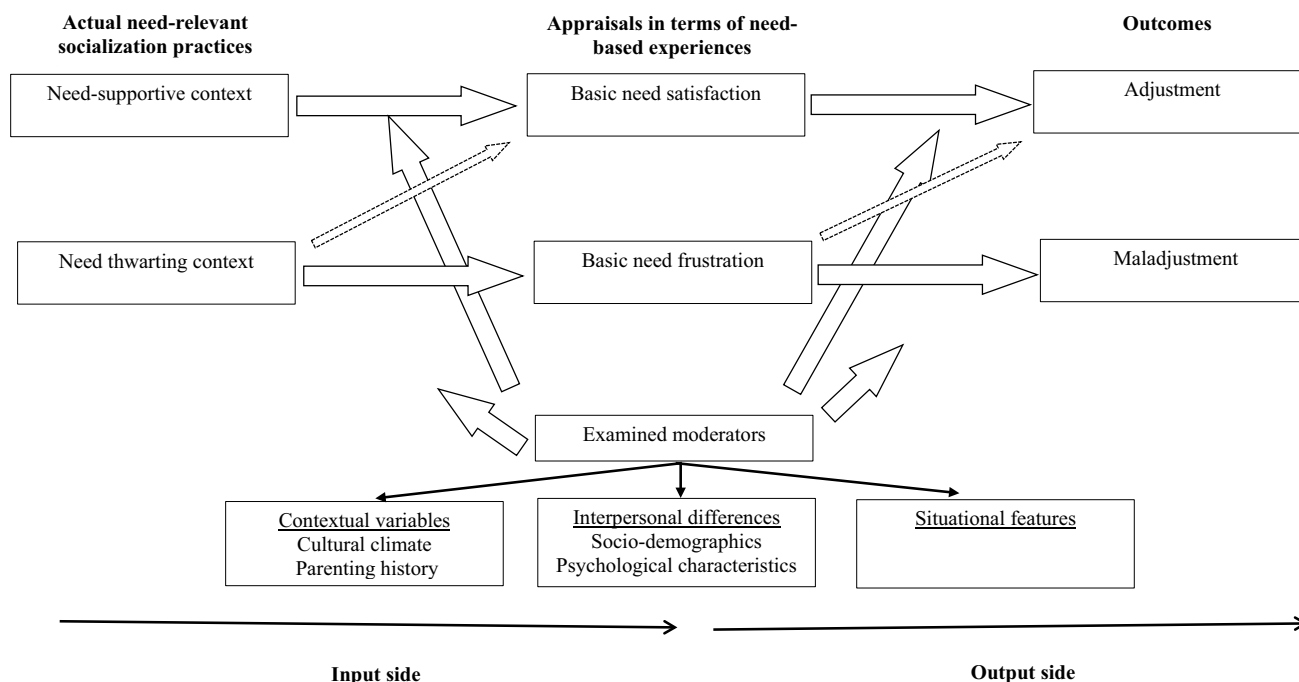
Actual need-relevant socialization practices

Appraisals in terms of need-based experiences

Outcomes

Need-supportive context

Basic need satisfaction

Adjustment

Need thwarting context

Basic need frustration

Maladjustment

Examined moderators

Contextual variables
Cultural climate
Parenting history

Interpersonal differences
Socio-demographics
Psychological characteristics

Situational features

Input side

Output side